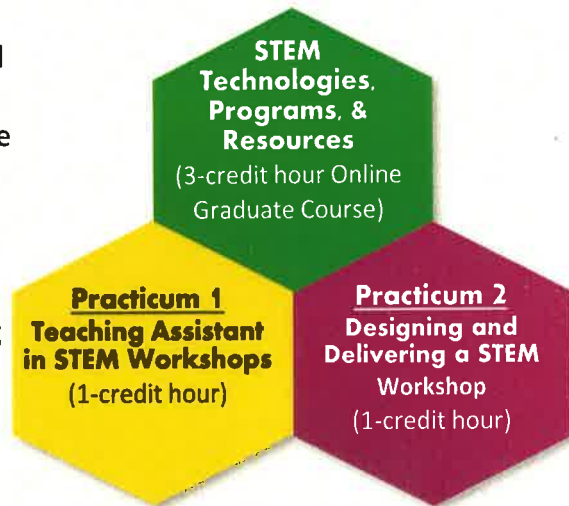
STEM Technologies, Programs, & Resources
(3-credit hour Online Graduate Course)

Practicum 1
Teaching Assistant in STEM Workshops
(1-credit hour)

Practicum 2
Designing and Delivering a STEM Workshop
(1-credit hour)